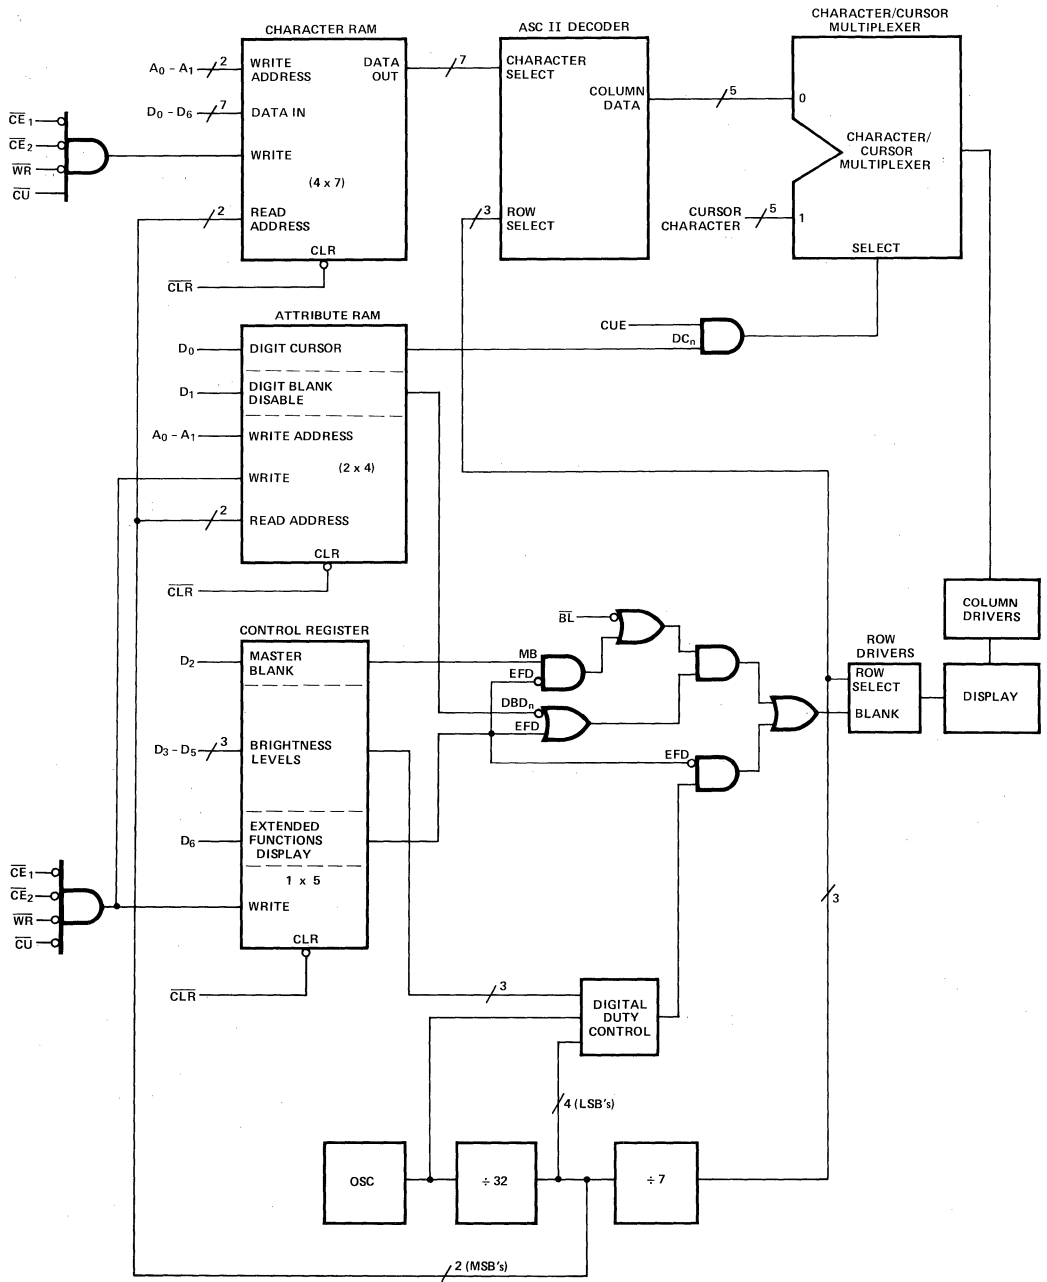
CHARACTER RAM

ASC II DECODER

CHARACTER/CURSOR MULTIPLEXER

$A_0 - A_1$ 2 WRITE ADDRESS

DATA OUT 7

CHARACTER SELECT

COLUMN DATA 5 0

$D_0 - D_6$ 7 DATA IN

$\overline{CE}_1$
$\overline{CE}_2$
$\overline{WR}$
$\overline{CU}$

WRITE

(4 x 7)

CHARACTER/ CURSOR MULTIPLEXER

2 READ ADDRESS

3 ROW SELECT

CURSOR CHARACTER 5 1

CLR

SELECT

$\overline{CLR}$

ATTRIBUTE RAM

CUE

$D_0$ DIGIT CURSOR

$DC_n$

$D_1$ DIGIT BLANK DISABLE

$A_0 - A_1$ WRITE ADDRESS

WRITE

(2 x 4)

2 READ ADDRESS

CLR

$\overline{CLR}$

COLUMN DRIVERS

CONTROL REGISTER

$\overline{BL}$

ROW DRIVERS

$D_2$ MASTER BLANK

MB

EFD

ROW SELECT

DISPLAY

$DBD_n$

EFD

BLANK

$D_3 - D_5$ 3 BRIGHTNESS LEVELS

EFD

$D_6$ EXTENDED FUNCTIONS DISPLAY

1 x 5

$\overline{CE}_1$
$\overline{CE}_2$
$\overline{WR}$
$\overline{CU}$

WRITE

3

CLR

$\overline{CLR}$

3

DIGITAL DUTY CONTROL

4 (LSB's)

OSC

÷ 32

÷ 7

2 (MSB's)